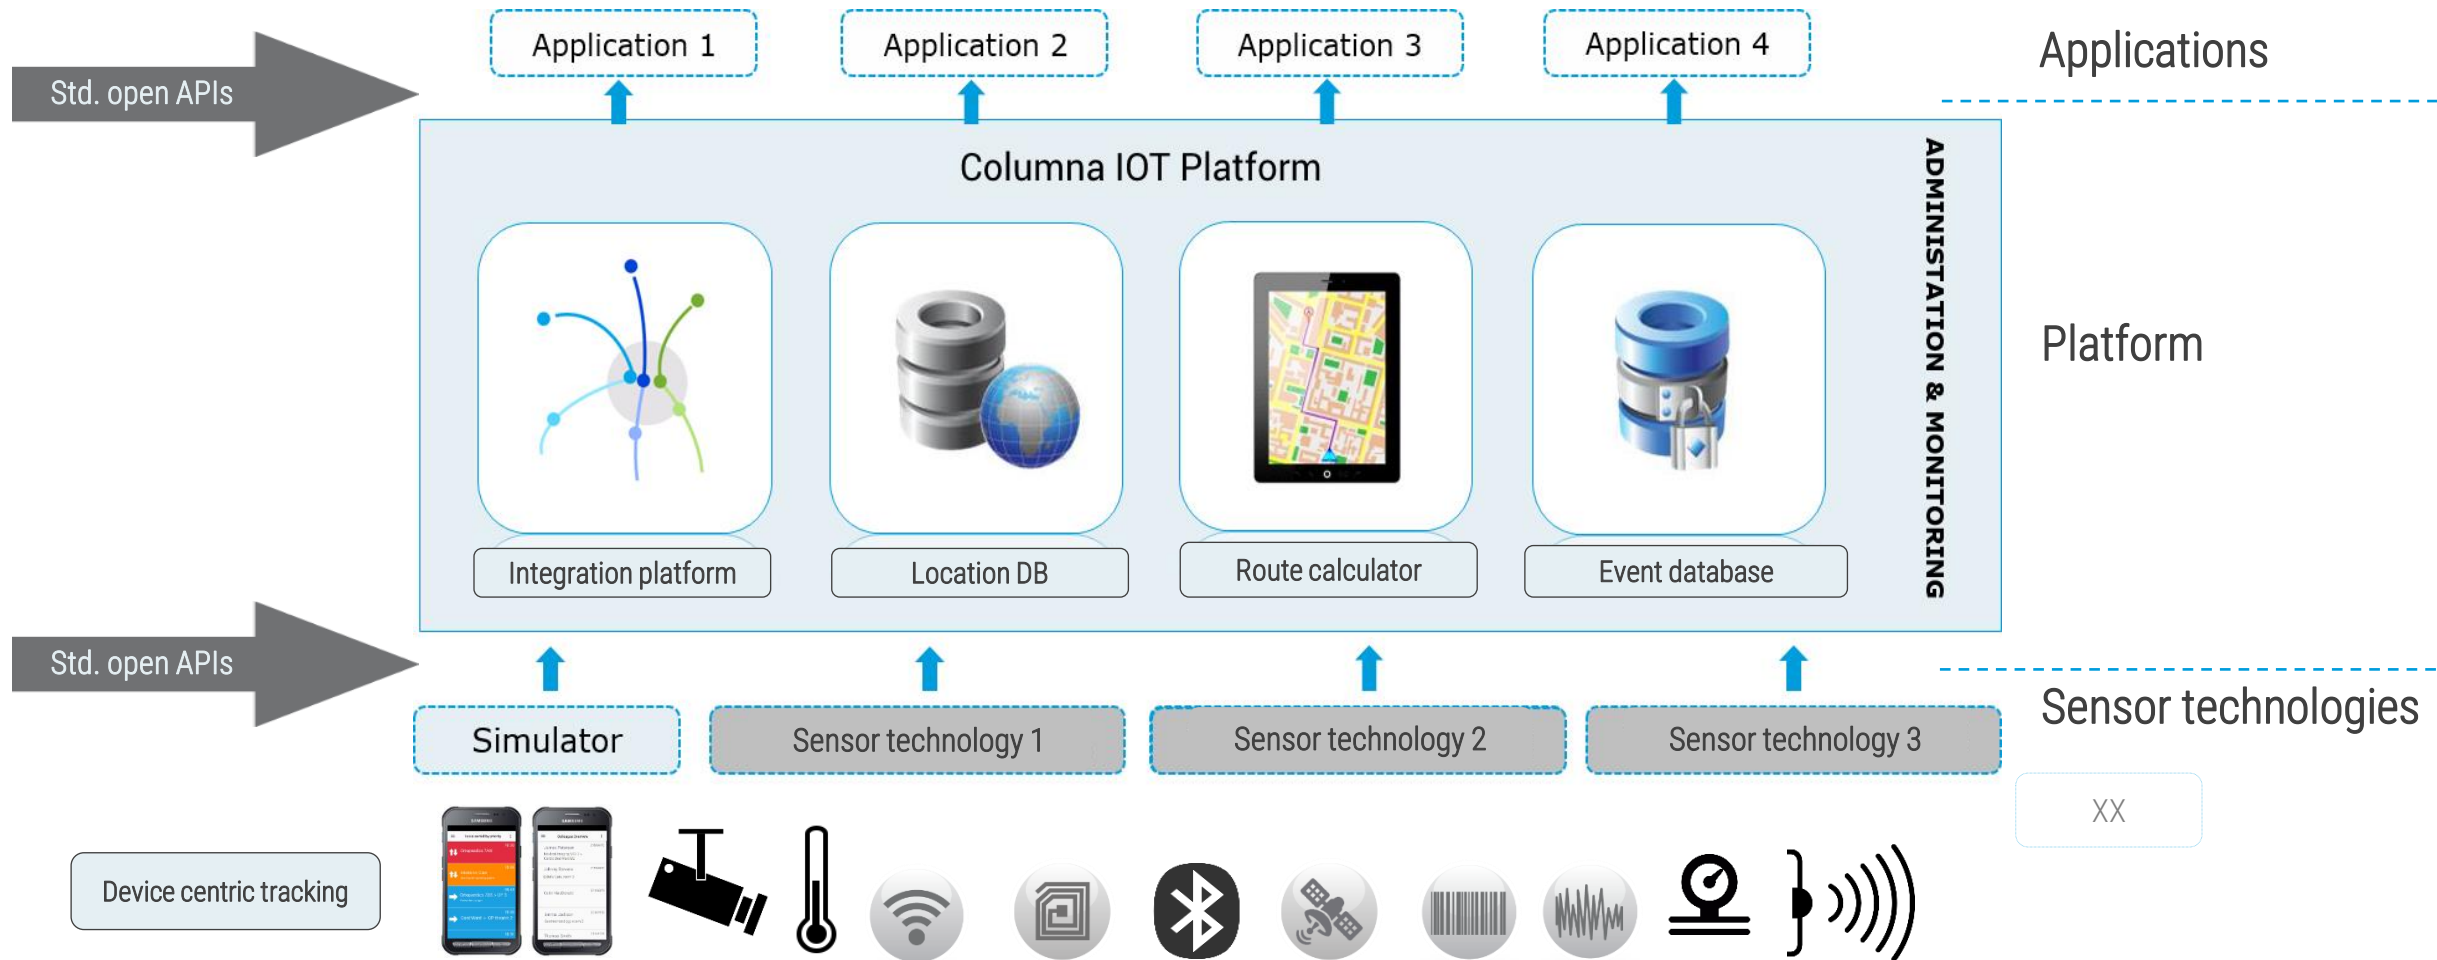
Std. open APIs

Application 1

Application 2

Application 3

Application 4

Applications

Columna IOT Platform

ADMINISTATION & MONITORING

Platform

Integration platform

Location DB

Route calculator

Event database

Std. open APIs

Simulator

Sensor technology 1

Sensor technology 2

Sensor technology 3

Sensor technologies

XX

Device centric tracking